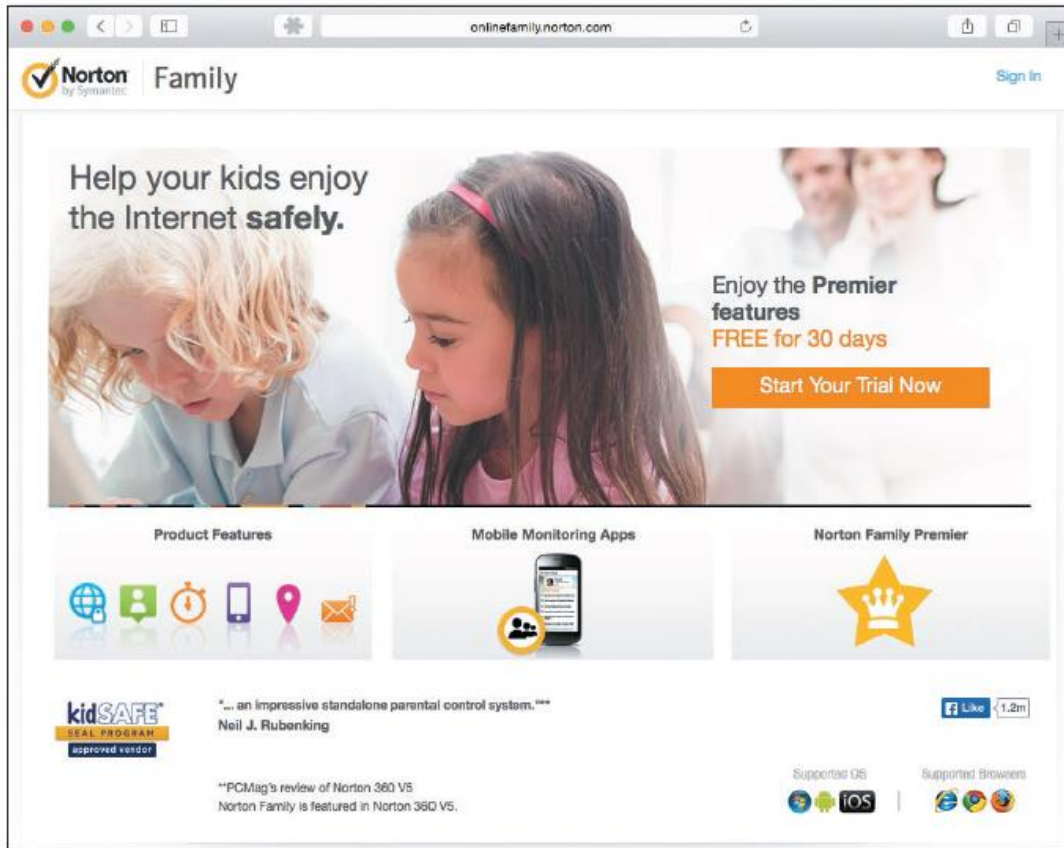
onlinefamily.norton.com

Norton by Symantec Family

Sign In

Help your kids enjoy the Internet **safely.**

Enjoy the **Premier features**
FREE for 30 days

Start Your Trial Now

Product Features

Mobile Monitoring Apps

Norton Family Premier

kidSAFE SEAL PROGRAM approved vendor

"... an impressive standalone parental control system."**
Neil J. Rubenking

Like 1.2m

**PCMag's review of Norton 360 V5
Norton Family is featured in Norton 360 V5.

Supported OS

iOS

Supported Browsers